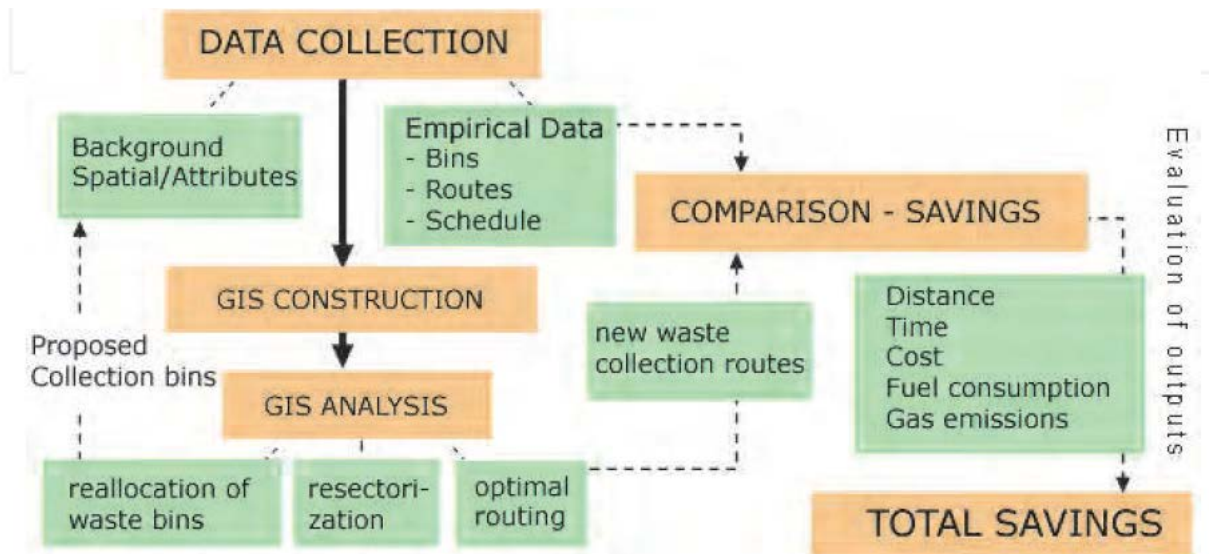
DATA COLLECTION

Background Spatial/Attributes

Empirical Data
- Bins
- Routes
- Schedule

COMPARISON - SAVINGS

Evaluation of outputs

GIS CONSTRUCTION

new waste collection routes

Distance
Time
Cost
Fuel consumption
Gas emissions

Proposed Collection bins

GIS ANALYSIS

reallocation of waste bins

resectorization

optimal routing

TOTAL SAVINGS